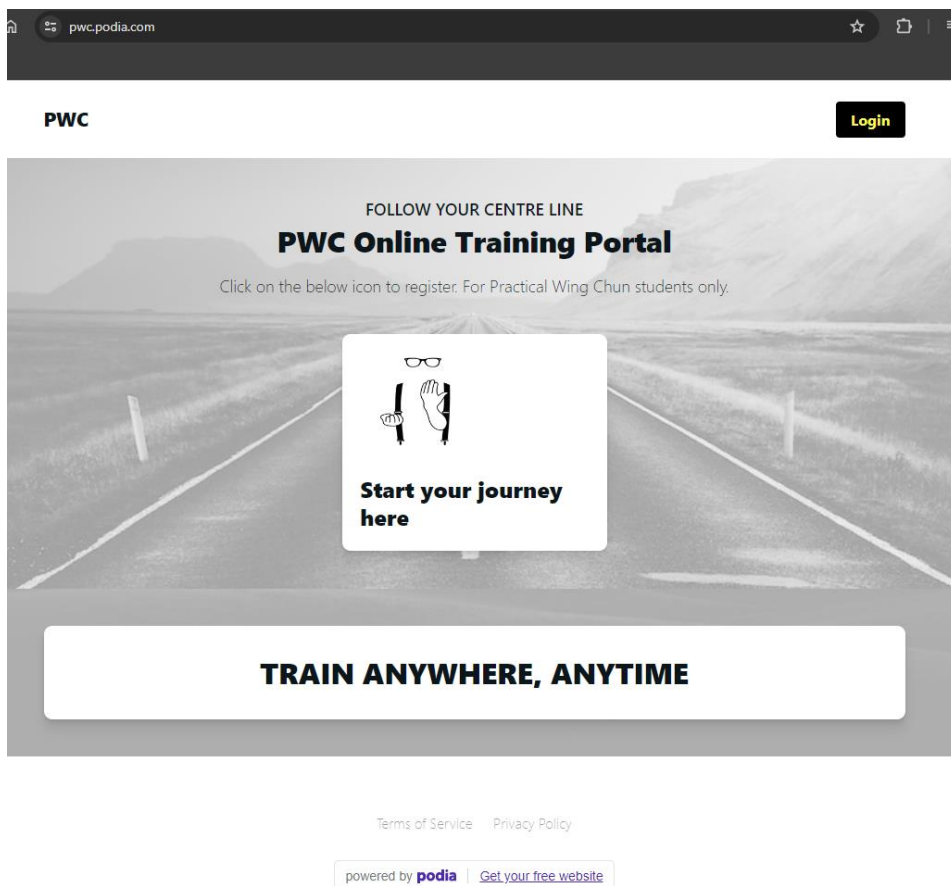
pwc.podia.com

PWC

Login

FOLLOW YOUR CENTRE LINE

PWC Online Training Portal

Click on the below icon to register. For Practical Wing Chun students only.

Start your journey here

TRAIN ANYWHERE, ANYTIME

Terms of Service Privacy Policy

powered by podia | Get your free website